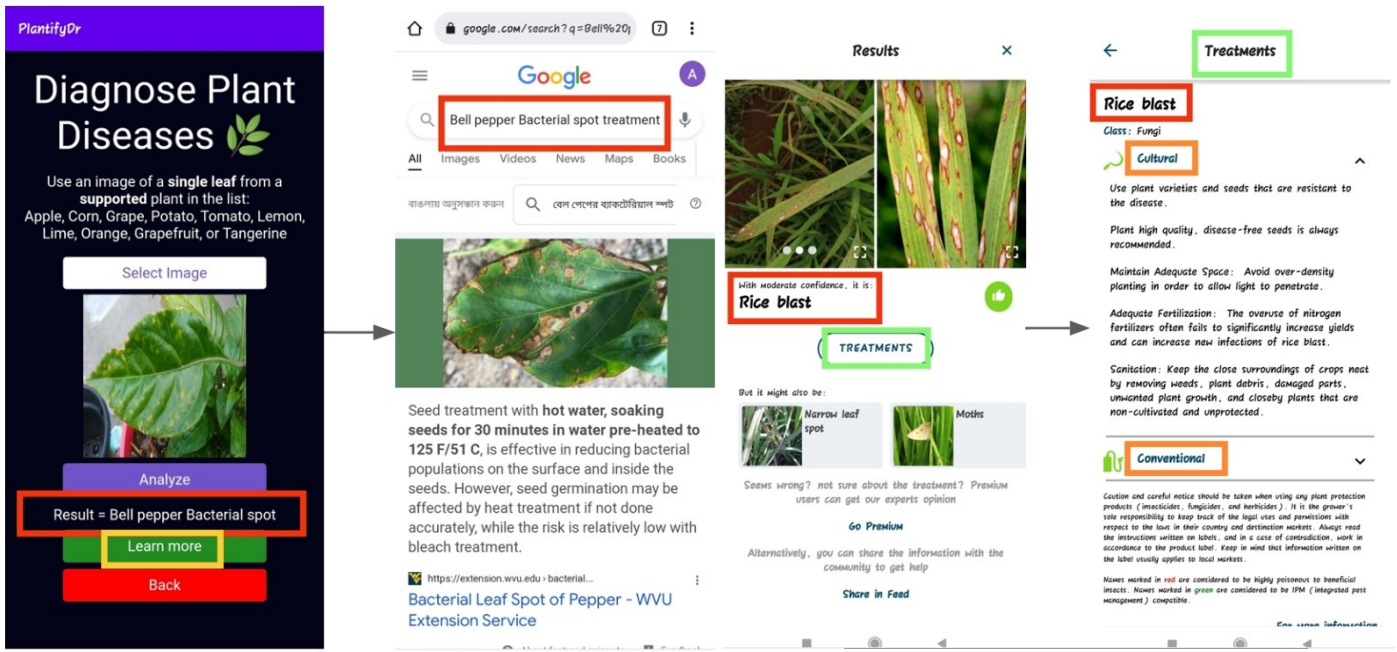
PlantifyDr

Diagnose Plant Diseases

Use an image of a **single leaf** from a **supported** plant in the list: Apple, Corn, Grape, Potato, Tomato, Lemon, Lime, Orange, Grapefruit, or Tangerine

Select Image

Analyze

Result = Bell pepper Bacterial spot

Learn more

Back

google.com/search?q=Bell%20

7

Google

A

Bell pepper Bacterial spot treatment

All Images Videos News Maps Books

বাংলায় অনুসন্ধান করুন

বেল পেপার ব্যাকটেরিয়াল স্পট

Seed treatment with **hot water, soaking seeds for 30 minutes in water pre-heated to 125 F/51 C**, is effective in reducing bacterial populations on the surface and inside the seeds. However, seed germination may be affected by heat treatment if not done accurately, while the risk is relatively low with bleach treatment.

https://extension.wvu.edu › bacterial...

Bacterial Leaf Spot of Pepper - WVU Extension Service

Results

With moderate confidence, it is:

Rice blast

TREATMENTS

But it might also be:

Narrow leaf spot

Moths

Seems wrong? not sure about the treatment? Premium users can get our experts opinion

Go Premium

Alternatively, you can share the information with the community to get help

Share in Feed

Treatments

Rice blast

Class: Fungi

Cultural

Use plant varieties and seeds that are resistant to the disease.

Plant high quality, disease-free seeds is always recommended.

Maintain Adequate Space: Avoid over-density planting in order to allow light to penetrate.

Adequate Fertilization: The overuse of nitrogen fertilizers often fails to significantly increase yields and can increase new infections of rice blast.

Sanitation: Keep the close surroundings of crops neat by removing weeds, plant debris, damaged parts, unwanted plant growth, and closeby plants that are non-cultivated and unprotected.

Conventional

Caution and careful notice should be taken when using any plant protection products (insecticides, fungicides, and herbicides). It is the grower's sole responsibility to keep track of the legal uses and permissions with respect to the laws in their country and destination markets. Always read the instructions written on labels, and in a case of contradiction, work in accordance to the product label. Keep in mind that information written on the label usually applies to local markets.

Names marked in red are considered to be highly poisonous to beneficial insects. Names marked in green are considered to be IPM (integrated pest management) compatible.

For more information